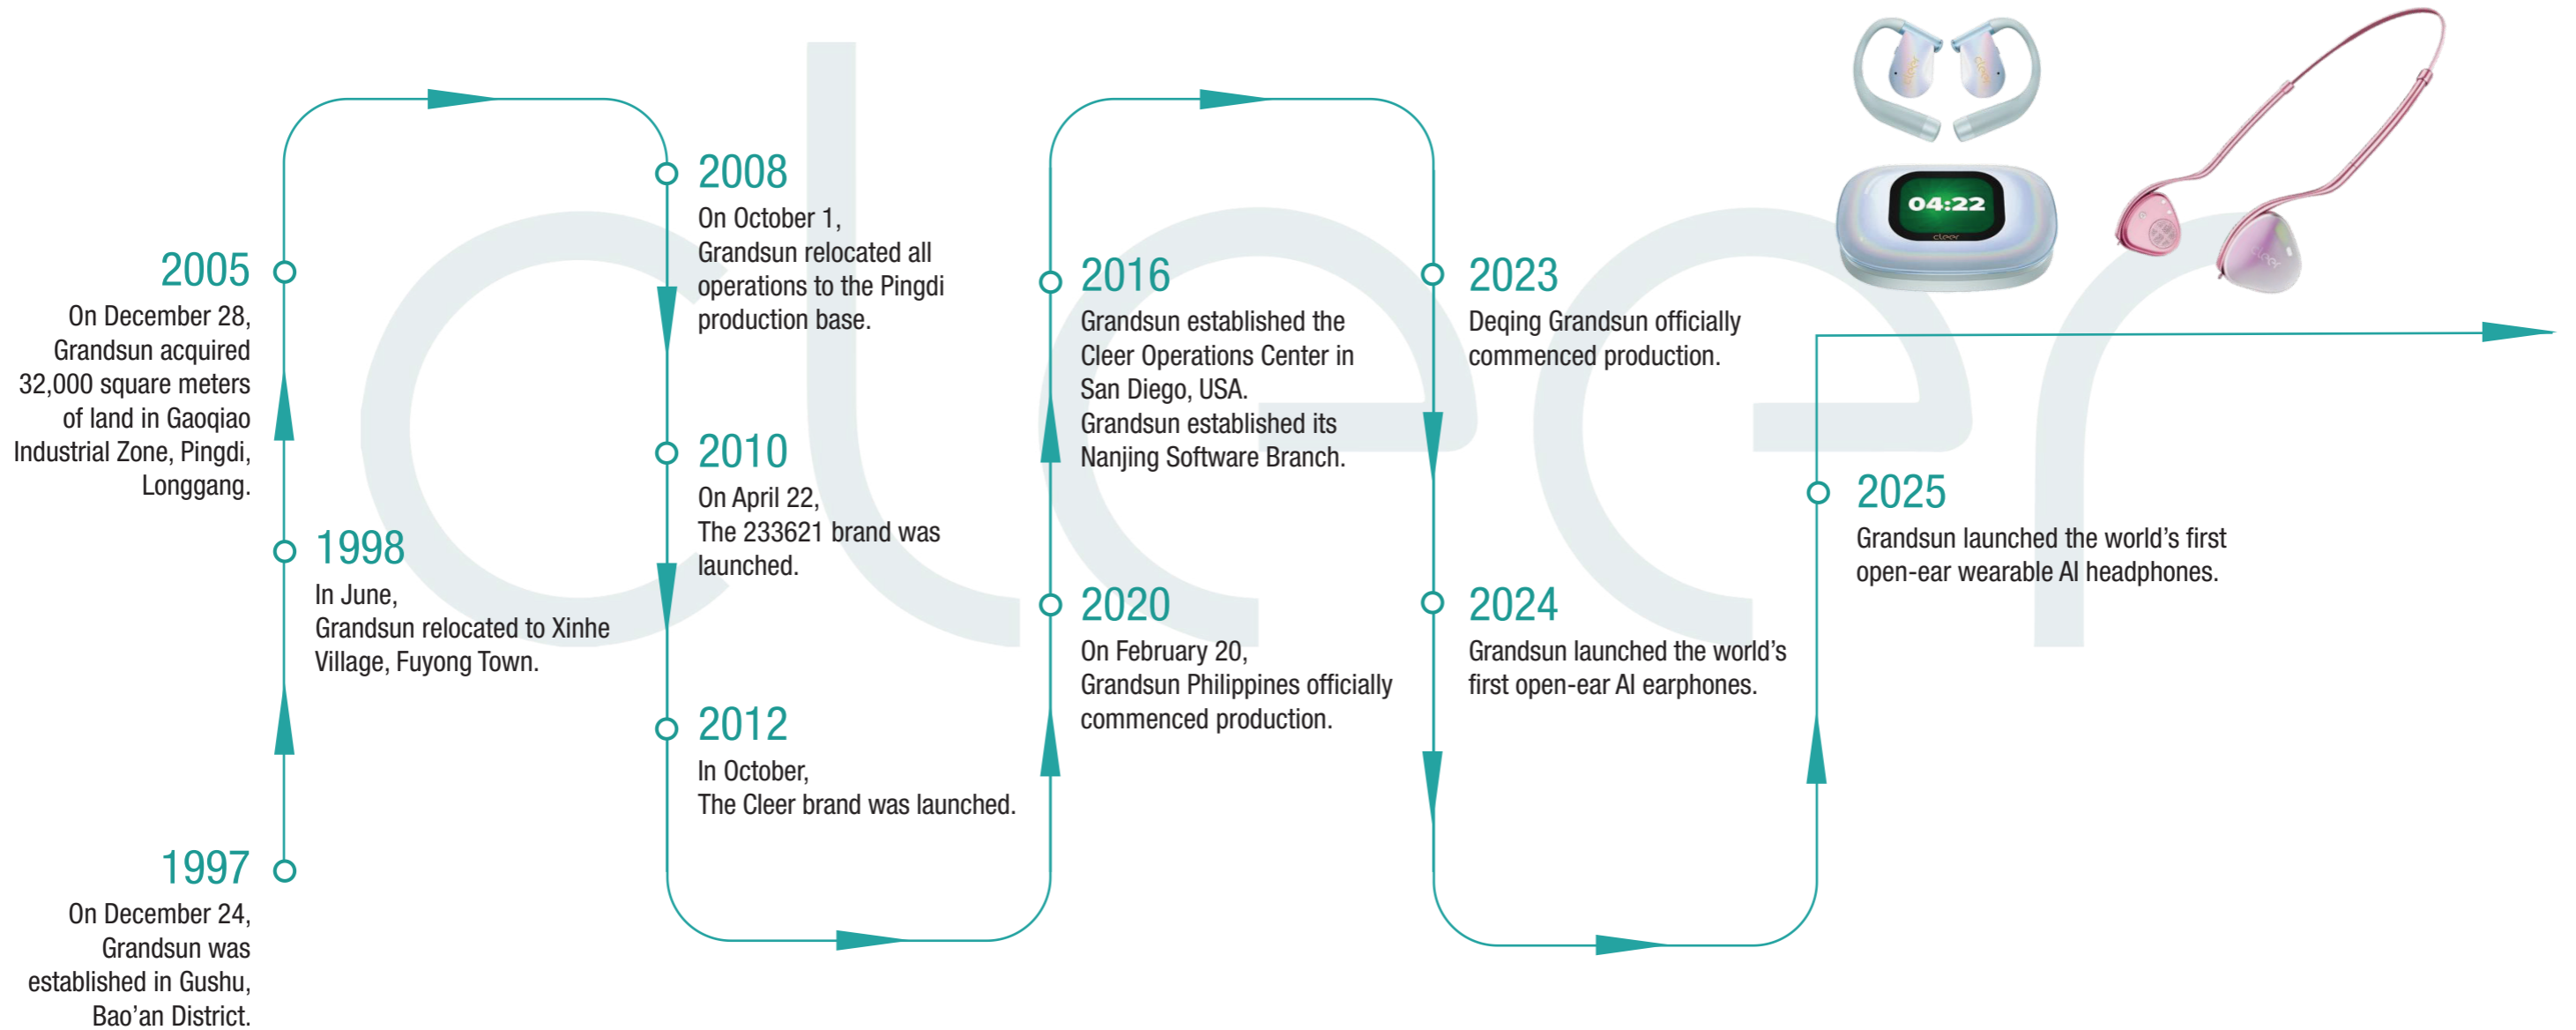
1997
On December 24, Grandsun was established in Gushu, Bao’an District.

1998
In June, Grandsun relocated to Xinhe Village, Fuyong Town.

2005
On December 28, Grandsun acquired 32,000 square meters of land in Gaoqiao Industrial Zone, Pingdi, Longgang.

2008
On October 1, Grandsun relocated all operations to the Pingdi production base.

2010
On April 22, The 233621 brand was launched.

2012
In October, The Cleer brand was launched.

2016
Grandsun established the Cleer Operations Center in San Diego, USA. Grandsun established its Nanjing Software Branch.

2020
On February 20, Grandsun Philippines officially commenced production.

2023
Deqing Grandsun officially commenced production.

2024
Grandsun launched the world’s first open-ear AI earphones.

2025
Grandsun launched the world’s first open-ear wearable AI headphones.

04:22
cleer